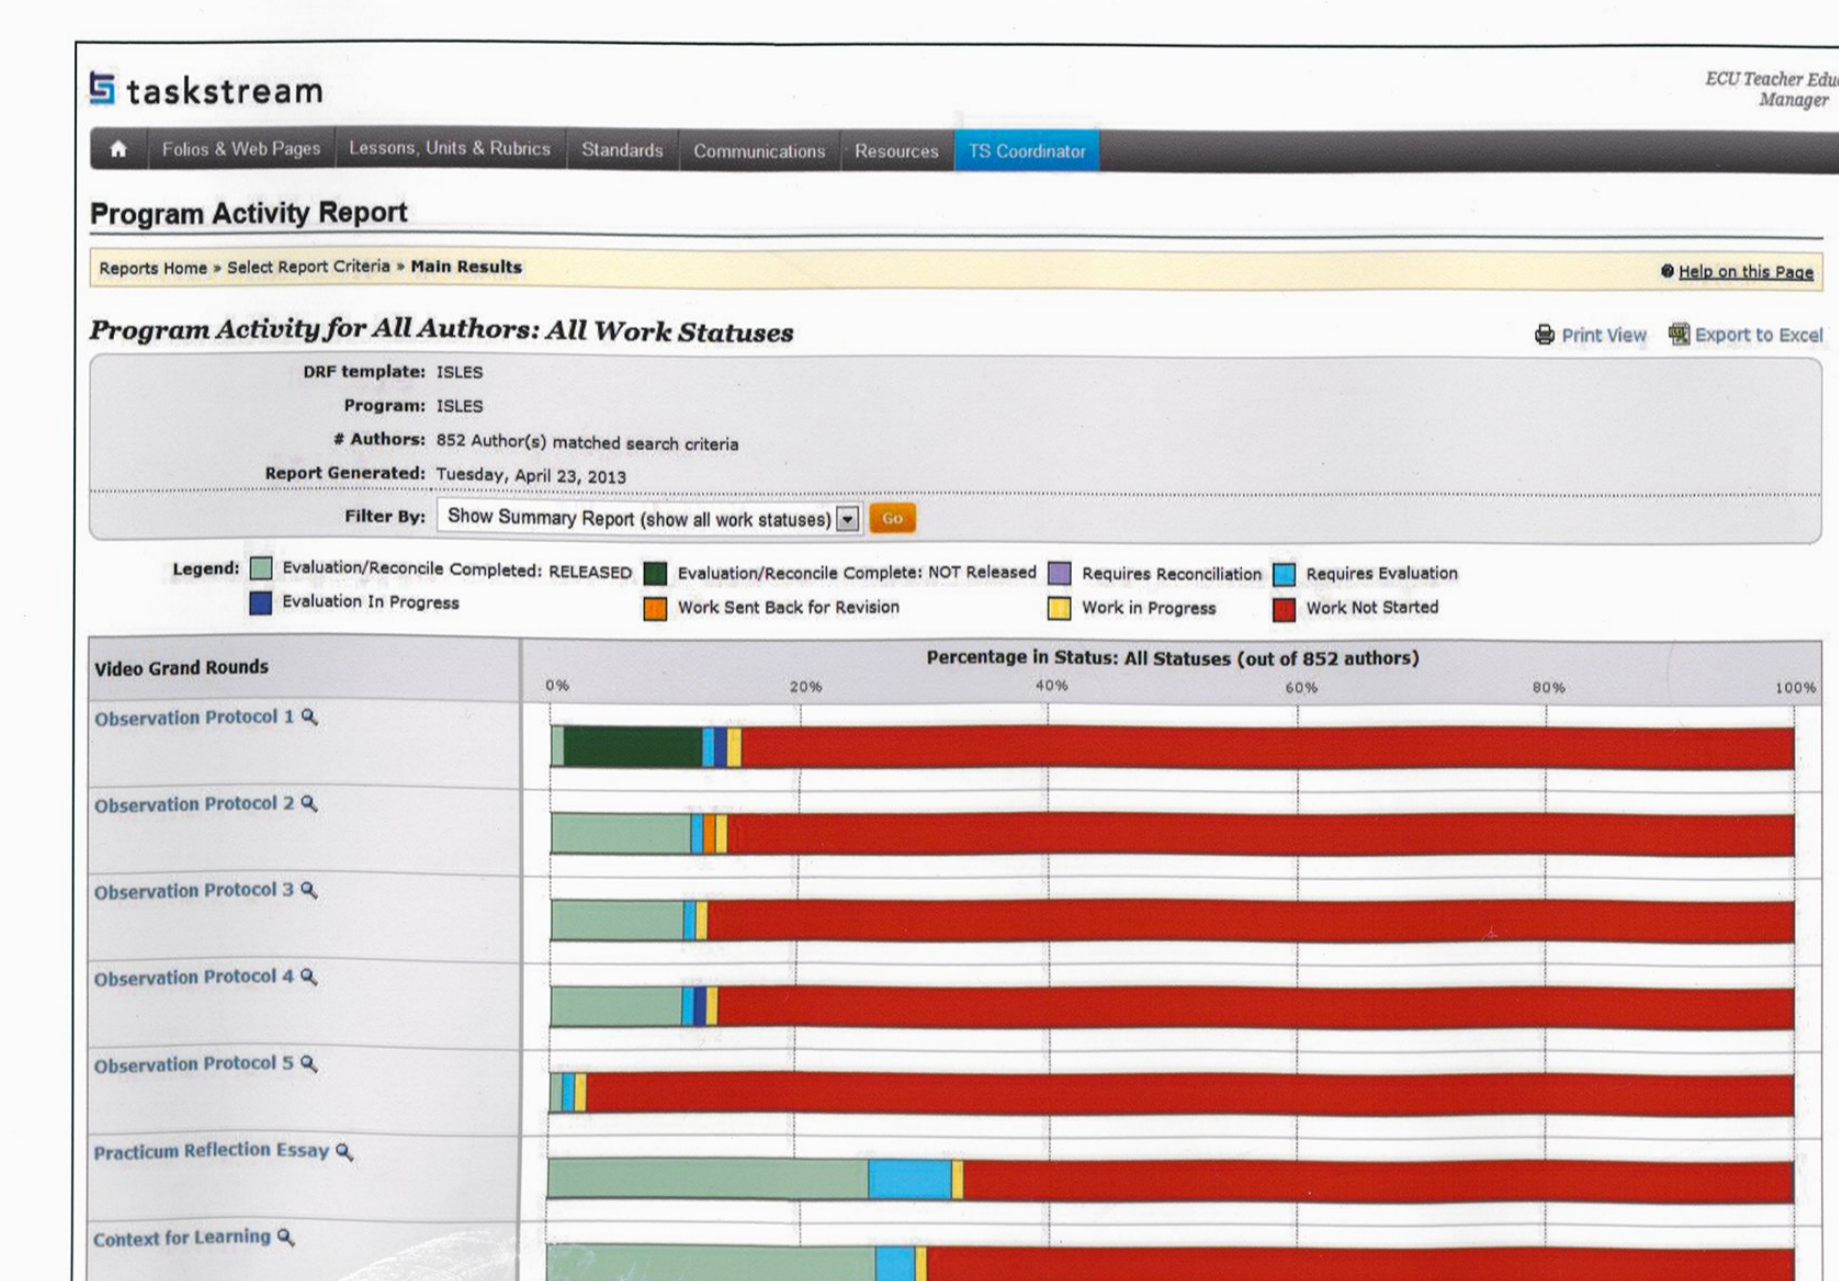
taskstream

ECU Teacher Edu
Manager

Folios & Web Pages | Lessons, Units & Rubrics | Standards | Communications | Resources | TS Coordinator

Program Activity Report

Reports Home » Select Report Criteria » Main Results

Help on this Page

Program Activity for All Authors: All Work Statuses

Print View
Export to Excel

DRF template: ISLES
Program: ISLES
# Authors: 852 Author(s) matched search criteria
Report Generated: Tuesday, April 23, 2013
Filter By: Show Summary Report (show all work statuses) Go

Legend: Evaluation/Reconcile Completed: RELEASED  Evaluation/Reconcile Complete: NOT Released  Requires Reconciliation  Requires Evaluation  Evaluation In Progress  Work Sent Back for Revision  Work in Progress  Work Not Started

Video Grand Rounds

Percentage in Status: All Statuses (out of 852 authors)

0% 20% 40% 60% 80% 100%

Observation Protocol 1
Observation Protocol 2
Observation Protocol 3
Observation Protocol 4
Observation Protocol 5
Practicum Reflection Essay
Context for Learning